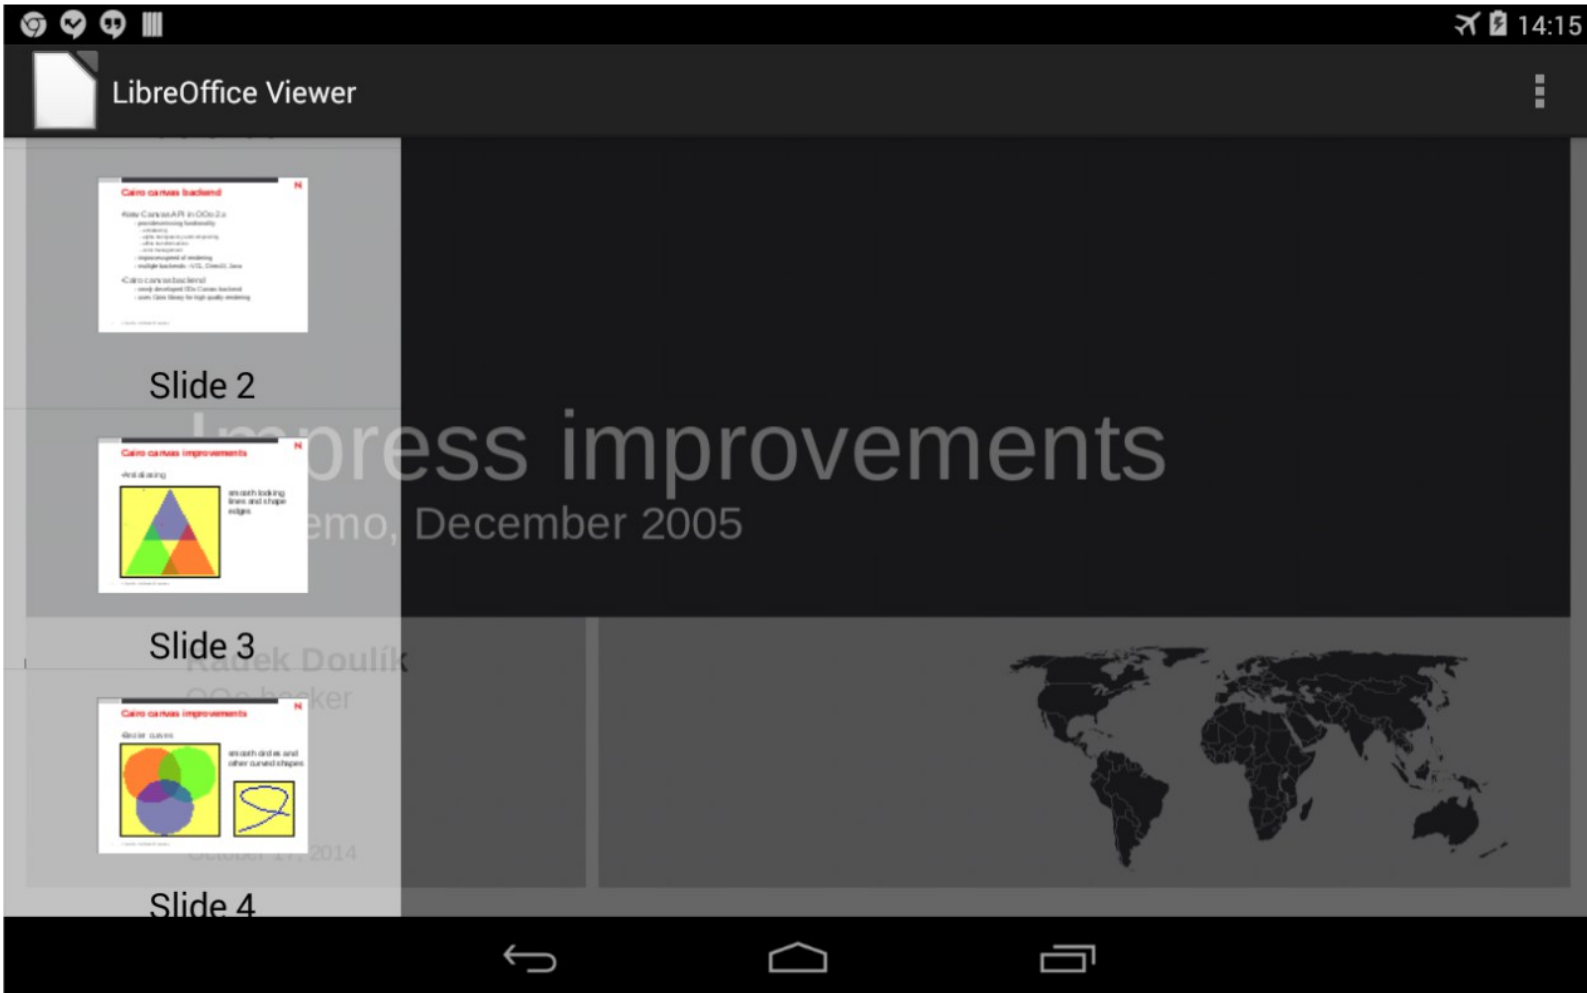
14:15

LibreOffice Viewer

Cairo canvas backend

New CanvasAPI in OOo 2.x

Cairo canvas backend

Slide 2

Cairo canvas improvements

Anti aliasing

smooth looking lines and shape edges

Slide 3

Cairo canvas improvements

Bezier curves

smooth circles and other curved shapes

Slide 4

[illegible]press improvements

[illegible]emo, December 2005

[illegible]dek Doulík

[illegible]ker

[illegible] 2014